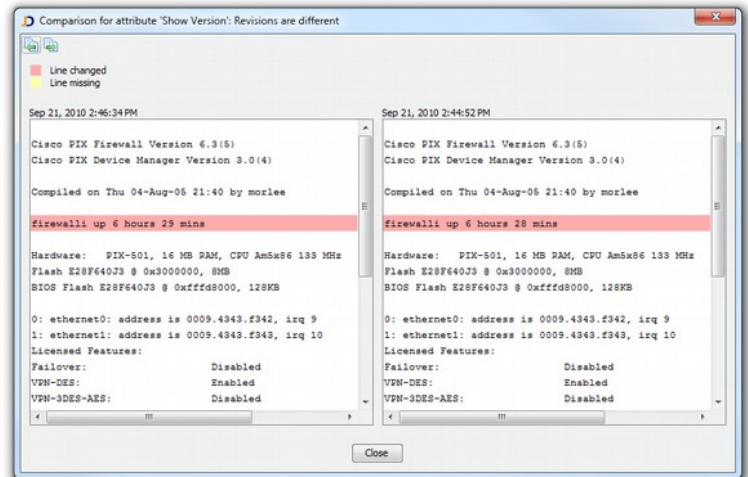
Comparison for attribute 'Show Version': Revisions are different

Line changed
Line missing

Sep 21, 2010 2:46:34 PM

Cisco PIX Firewall Version 6.3(5)
Cisco PIX Device Manager Version 3.0(4)

Compiled on Thu 04-Aug-05 21:40 by morlee

firewall1 up 6 hours 29 mins

Hardware: PIX-501, 16 MB RAM, CPU Am5x86 133 MHz
Flash E28F640J3 @ 0x3000000, 8MB
BIOS Flash E28F640J3 @ 0xfffd8000, 128KB

0: ethernet0: address is 0009.4343.f342, irq 9
1: ethernet1: address is 0009.4343.f343, irq 10
Licensed Features:
Failover: Disabled
VPN-DES: Enabled
VPN-3DES-AES: Disabled

Sep 21, 2010 2:44:52 PM

Cisco PIX Firewall Version 6.3(5)
Cisco PIX Device Manager Version 3.0(4)

Compiled on Thu 04-Aug-05 21:40 by morlee

firewall1 up 6 hours 28 mins

Hardware: PIX-501, 16 MB RAM, CPU Am5x86 133 MHz
Flash E28F640J3 @ 0x3000000, 8MB
BIOS Flash E28F640J3 @ 0xfffd8000, 128KB

0: ethernet0: address is 0009.4343.f342, irq 9
1: ethernet1: address is 0009.4343.f343, irq 10
Licensed Features:
Failover: Disabled
VPN-DES: Enabled
VPN-3DES-AES: Disabled

Close